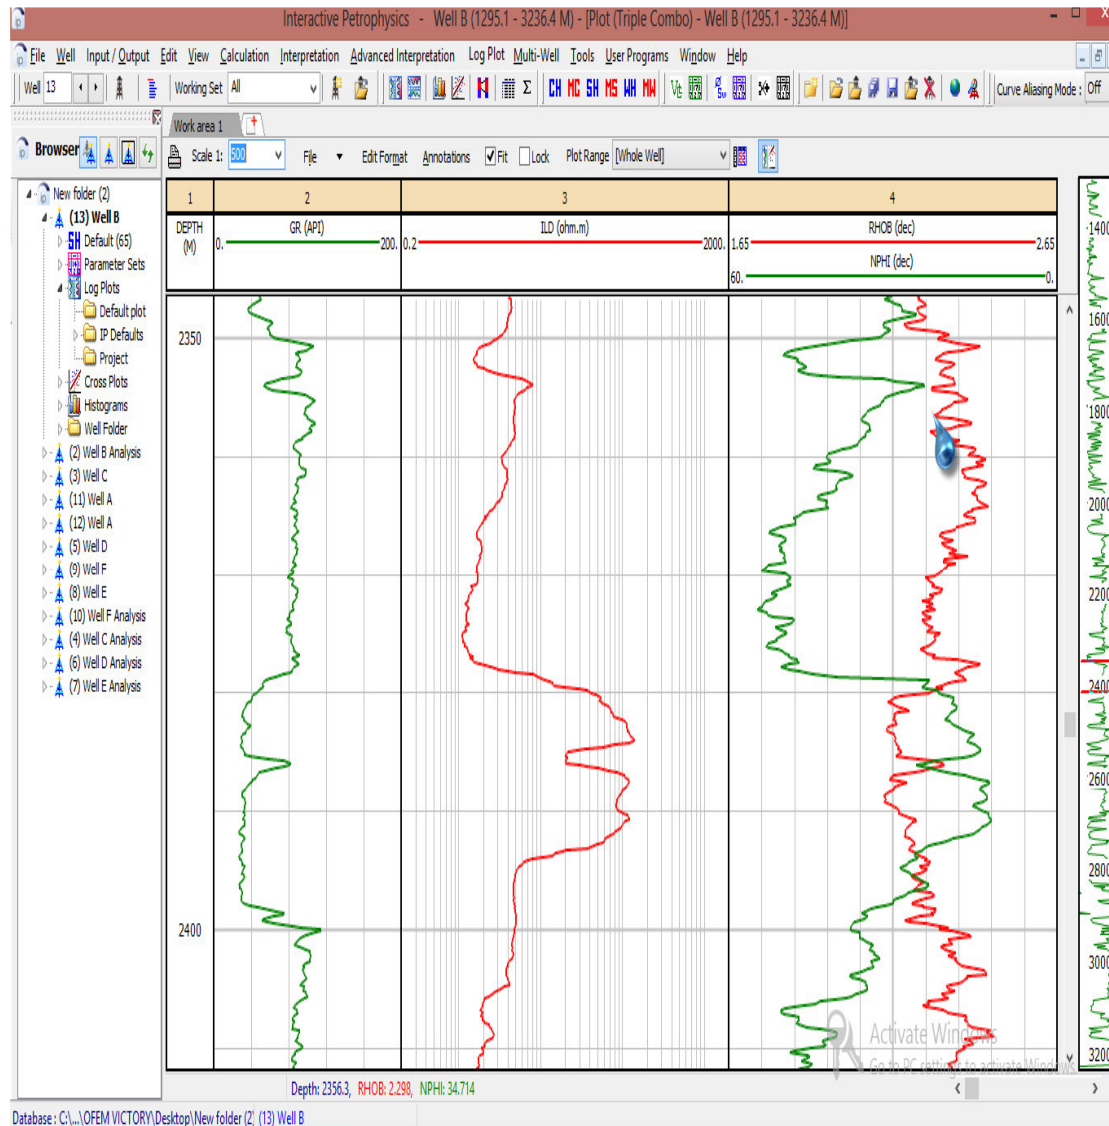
Interactive Petrophysics - Well B (1295.1 - 3236.4 M) - [Plot (Triple Combo) - Well B (1295.1 - 3236.4 M)]

File Well Input / Output Edit View Calculation Interpretation Advanced Interpretation Log Plot Multi-Well Tools User Programs Window Help

Well 13 Working Set All Curve Aliasing Mode : Off

Browser

Work area 1

Scale 1: 500 File Edit Format Annotations Fit Lock Plot Range [Whole Well]

New folder (2)
(13) Well B
Default (65)
Parameter Sets
Log Plots
Default plot
IP Defaults
Project
Cross Plots
Histograms
Well Folder
(2) Well B Analysis
(3) Well C
(11) Well A
(12) Well A
(5) Well D
(9) Well F
(8) Well E
(10) Well F Analysis
(4) Well C Analysis
(6) Well D Analysis
(7) Well E Analysis

| 1 | 2 | 3 | 4 |
|---|---|---|---|
| DEPTH (M) | GR (API) 0. 200. | ILD (ohm.m) 0.2 2000. | RHOB (dec) 1.65 2.65 NPHI (dec) 60. 0. |

2350
2400

1400
1600
1800
2000
2200
2400
2600
2800
3000
3200

Activate Windows
Go to PC settings to activate Windows.

Depth: 2356.3, RHOB: 2.298, NPHI: 34.714

Database : C:\...\OFEM VICTORY\Desktop\New folder (2) (13) Well B